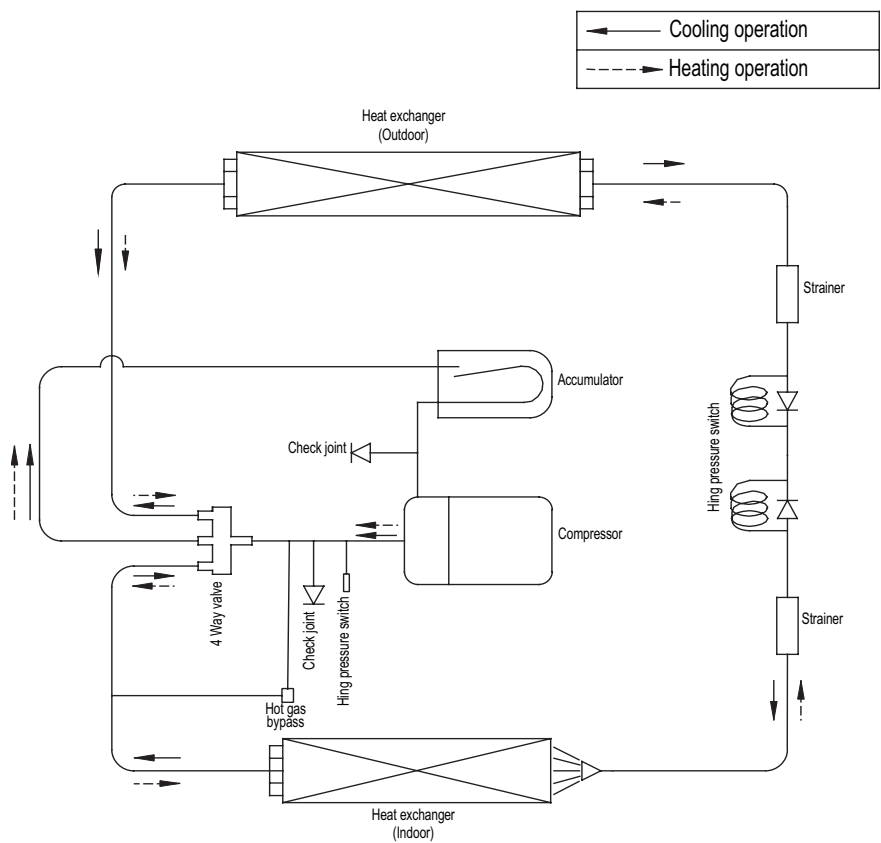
| Cooling operation |
|---|
| Heating operation |

Heat exchanger (Outdoor)

Strainer

Accumulator

Hing pressure switch

Check joint

Compressor

4 Way valve

Check joint

Hing pressure switch

Strainer

Hot gas bypass

Heat exchanger (Indoor)